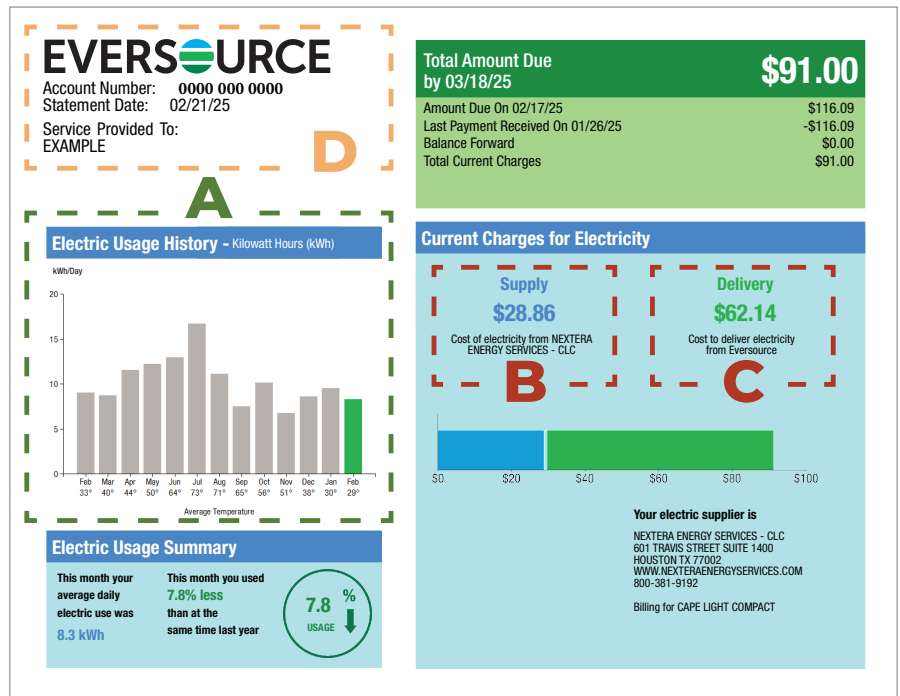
EVERSOURCE
Account Number: 0000 000 0000
Statement Date: 02/21/25

Service Provided To:
EXAMPLE

D

A

Electric Usage History - Kilowatt Hours (kWh)

kWh/Day

20
15
10
5
0

Feb 33°
Mar 40°
Apr 44°
May 50°
Jun 64°
Jul 73°
Aug 71°
Sep 65°
Oct 56°
Nov 51°
Dec 38°
Jan 30°
Feb 29°

Average Temperature

Electric Usage Summary

This month your average daily electric use was
8.3 kWh

This month you used
7.8% less
than at the same time last year

7.8 %
USAGE

| Total Amount Due by 03/18/25 | $91.00 |
|---|---|
| Amount Due On 02/17/25 | $116.09 |
| Last Payment Received On 01/26/25 | -$116.09 |
| Balance Forward | $0.00 |
| Total Current Charges | $91.00 |

Current Charges for Electricity

Supply
$28.86
Cost of electricity from NEXTERA ENERGY SERVICES - CLC

B

Delivery
$62.14
Cost to deliver electricity from Eversource

C

$0 $20 $40 $60 $80 $100

Your electric supplier is

NEXTERA ENERGY SERVICES - CLC
601 TRAVIS STREET SUITE 1400
HOUSTON TX 77002
WWW.NEXTERAENERGYSERVICES.COM
800-381-9192

Billing for CAPE LIGHT COMPACT